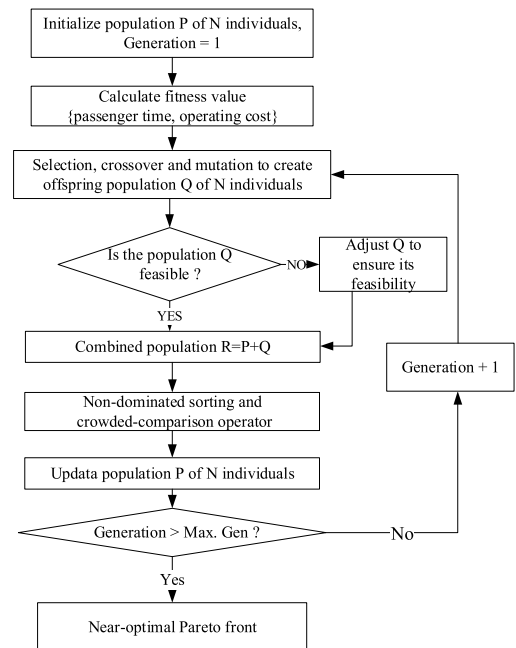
Initialize population P of N individuals, Generation = 1

Calculate fitness value {passenger time, operating cost}

Selection, crossover and mutation to create offspring population Q of N individuals

Is the population Q feasible ?

NO

Adjust Q to ensure its feasibility

YES

Combined population R=P+Q

Generation + 1

Non-dominated sorting and crowded-comparison operator

Updata population P of N individuals

Generation > Max. Gen ?

No

Yes

Near-optimal Pareto front